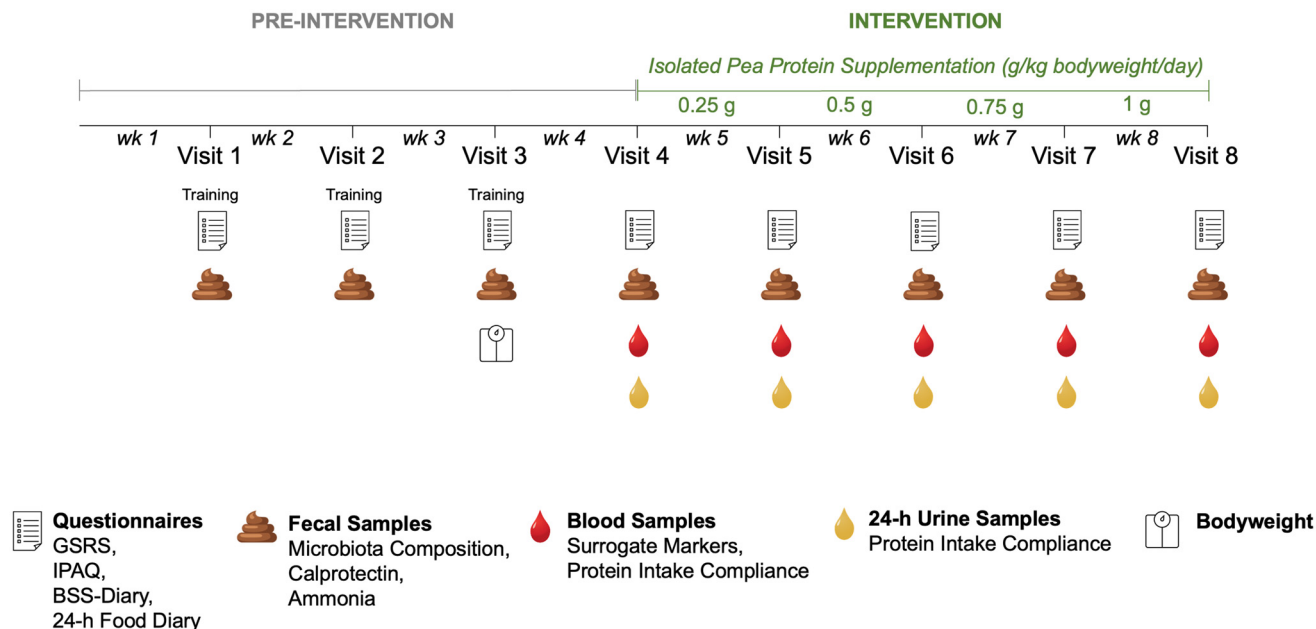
PRE-INTERVENTION

INTERVENTION

Isolated Pea Protein Supplementation (g/kg bodyweight/day)

0.25 g 0.5 g 0.75 g 1 g

wk 1 wk 2 wk 3 wk 4 wk 5 wk 6 wk 7 wk 8

Visit 1 Visit 2 Visit 3 Visit 4 Visit 5 Visit 6 Visit 7 Visit 8

Training Training Training

Questionnaires
GSRS,
IPAQ,
BSS-Diary,
24-h Food Diary

Fecal Samples
Microbiota Composition,
Calprotectin,
Ammonia

Blood Samples
Surrogate Markers,
Protein Intake Compliance

24-h Urine Samples
Protein Intake Compliance

Bodyweight